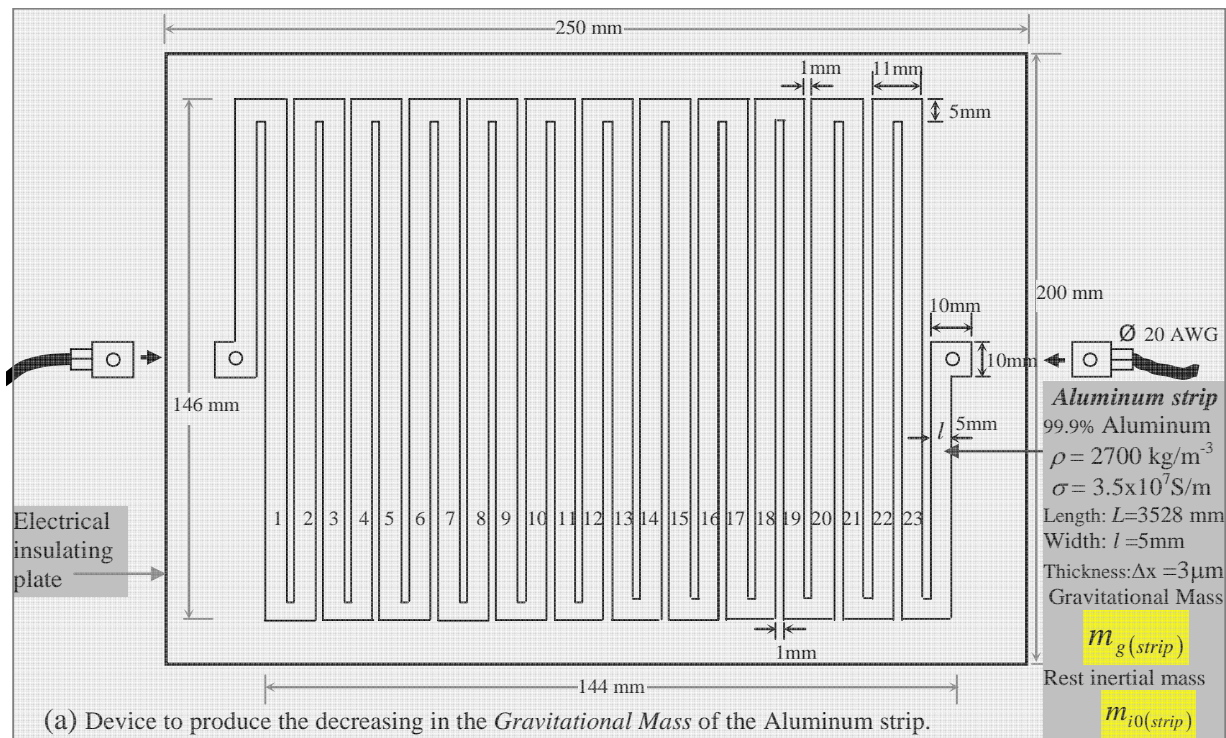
250 mm

1mm

11mm

5mm

200 mm

10mm

Ø 20 AWG

10mm

146 mm

$l$

5mm

Aluminum strip

99.9% Aluminum

$\rho = 2700$ kg/m$^{-3}$

$\sigma = 3.5\text{x}10^7$S/m

Length: $L$=3528 mm

Width: $l$ =5mm

Thickness:$\Delta$x =3$\mu$m

Gravitational Mass

$m_{g(strip)}$

Rest inertial mass

$m_{i0(strip)}$

Electrical insulating plate

1 2 3 4 5 6 7 8 9 10 11 12 13 14 15 16 17 18 19 20 21 22 23

1mm

144 mm

(a) Device to produce the decreasing in the Gravitational Mass of the Aluminum strip.